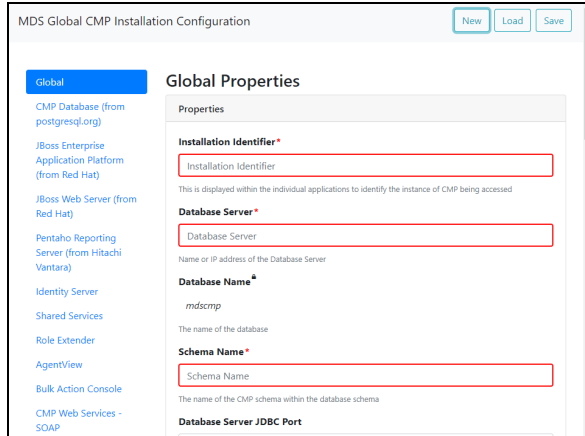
MDS Global CMP Installation Configuration

New Load Save

Global
CMP Database (from postgresql.org)
JBoss Enterprise Application Platform (from Red Hat)
JBoss Web Server (from Red Hat)
Pentaho Reporting Server (from Hitachi Vantara)
Identity Server
Shared Services
Role Extender
AgentView
Bulk Action Console
CMP Web Services - SOAP

Global Properties

Properties

Installation Identifier*
Installation Identifier
This is displayed within the individual applications to identify the instance of CMP being accessed

Database Server*
Database Server
Name or IP address of the Database Server

Database Name
mdscmp
The name of the database

Schema Name*
Schema Name
The name of the CMP schema within the database schema

Database Server JDBC Port